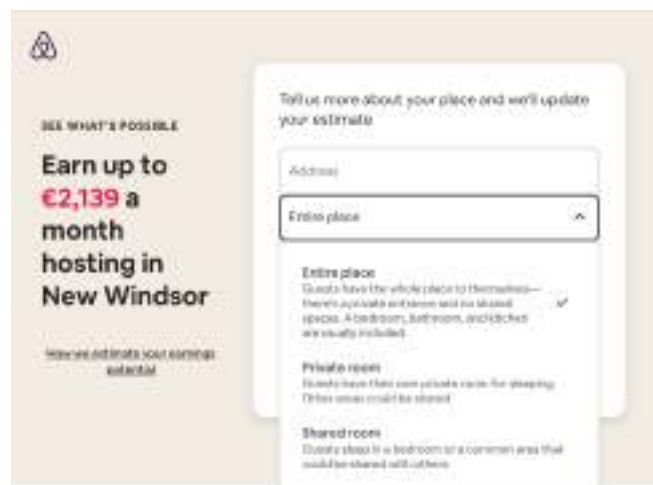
SEE WHAT'S POSSIBLE

Earn up to €2,139 a month hosting in New Windsor

How we estimate your earnings potential

Tell us more about your place and we'll update your estimate

Address

Entire place

Entire place
Guests have the whole place to themselves—there's a private entrance and no shared spaces. A bedroom, bathroom, and kitchen are usually included.

Private room
Guests have their own private room for sleeping. Other areas could be shared.

Shared room
Guests sleep in a bedroom or a common area that could be shared with others.